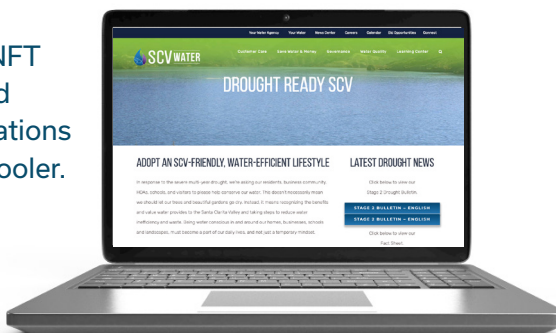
NFT
d
ations
ooler.

Your Water Agency Your Water News Center Careers Calendar Bid Opportunities Connect

SCV WATER

Customer Care Save Water & Money Governance Water Quality Learning Center

DROUGHT READY SCV

ADOPT AN SCV-FRIENDLY, WATER-EFFICIENT LIFESTYLE

In response to the severe multi-year drought, we're asking our residents, business community, HOAs, schools, and visitors to please help conserve our water. This doesn't necessarily mean we should let our trees and beautiful gardens go dry. Instead, it means recognizing the benefits and value water provides to the Santa Clarita Valley and taking steps to reduce water inefficiency and waste. Being water conscious in and around our homes, businesses, schools and landscapes, must become a part of our daily lives, and not just a temporary mindset.

LATEST DROUGHT NEWS

Click below to view our Stage 2 Drought Bulletin.

STAGE 2 BULLETIN – ENGLISH

STAGE 2 BULLETIN – ENGLISH

Click below to view our Fact Sheet.